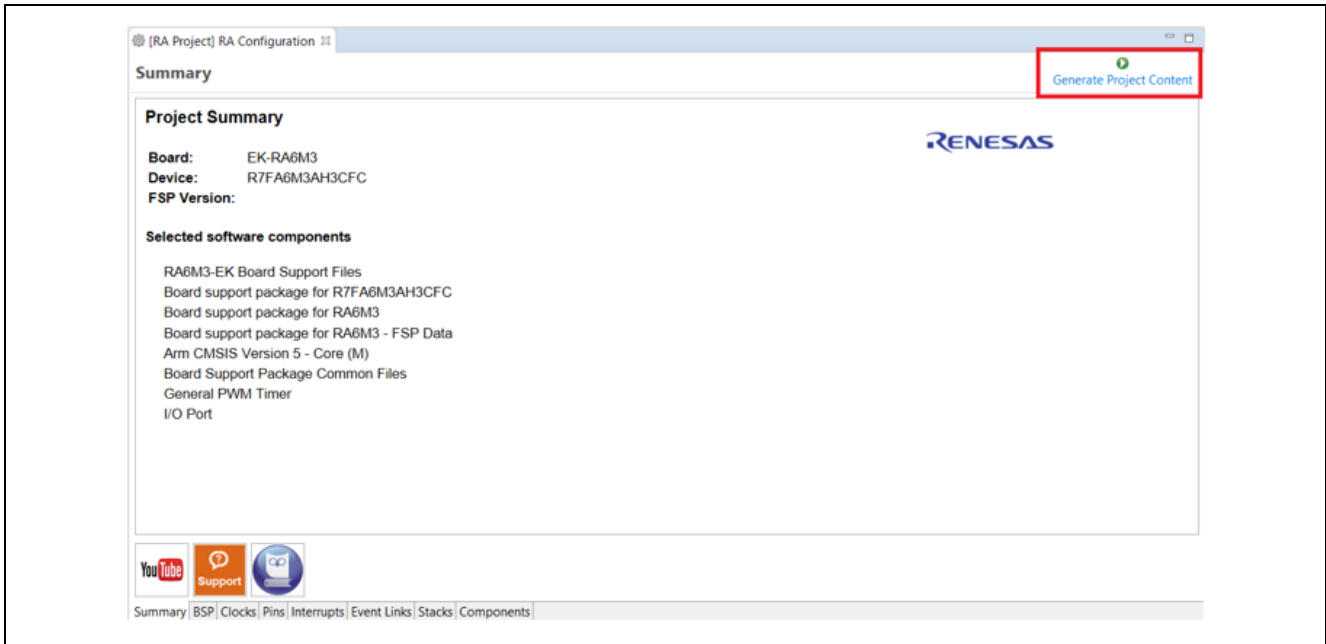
[RA Project] RA Configuration

Summary

Generate Project Content

Project Summary

RENESAS

Board: EK-RA6M3
Device: R7FA6M3AH3CFC
FSP Version:

Selected software components

RA6M3-EK Board Support Files
Board support package for R7FA6M3AH3CFC
Board support package for RA6M3
Board support package for RA6M3 - FSP Data
Arm CMSIS Version 5 - Core (M)
Board Support Package Common Files
General PWM Timer
I/O Port

YouTube
Support

Summary | BSP | Clocks | Pins | Interrupts | Event Links | Stacks | Components